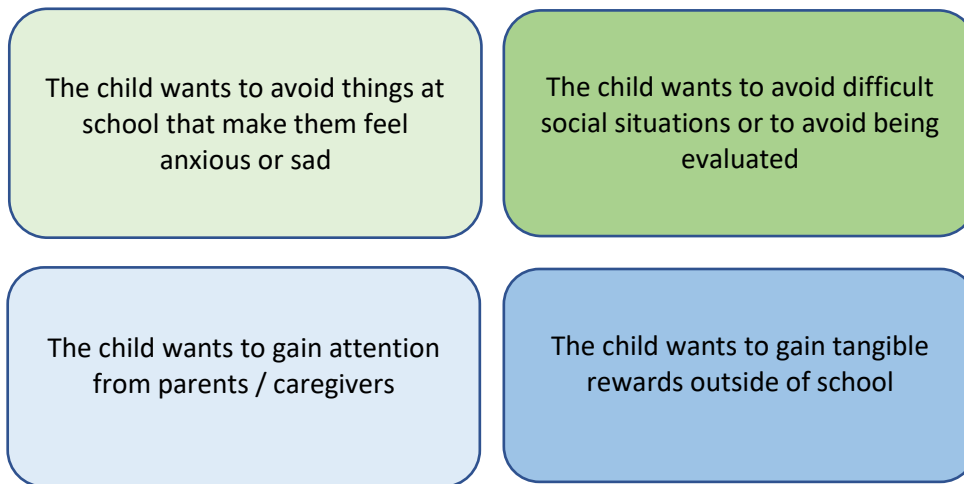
The child wants to avoid things at school that make them feel anxious or sad

The child wants to avoid difficult social situations or to avoid being evaluated

The child wants to gain attention from parents / caregivers

The child wants to gain tangible rewards outside of school